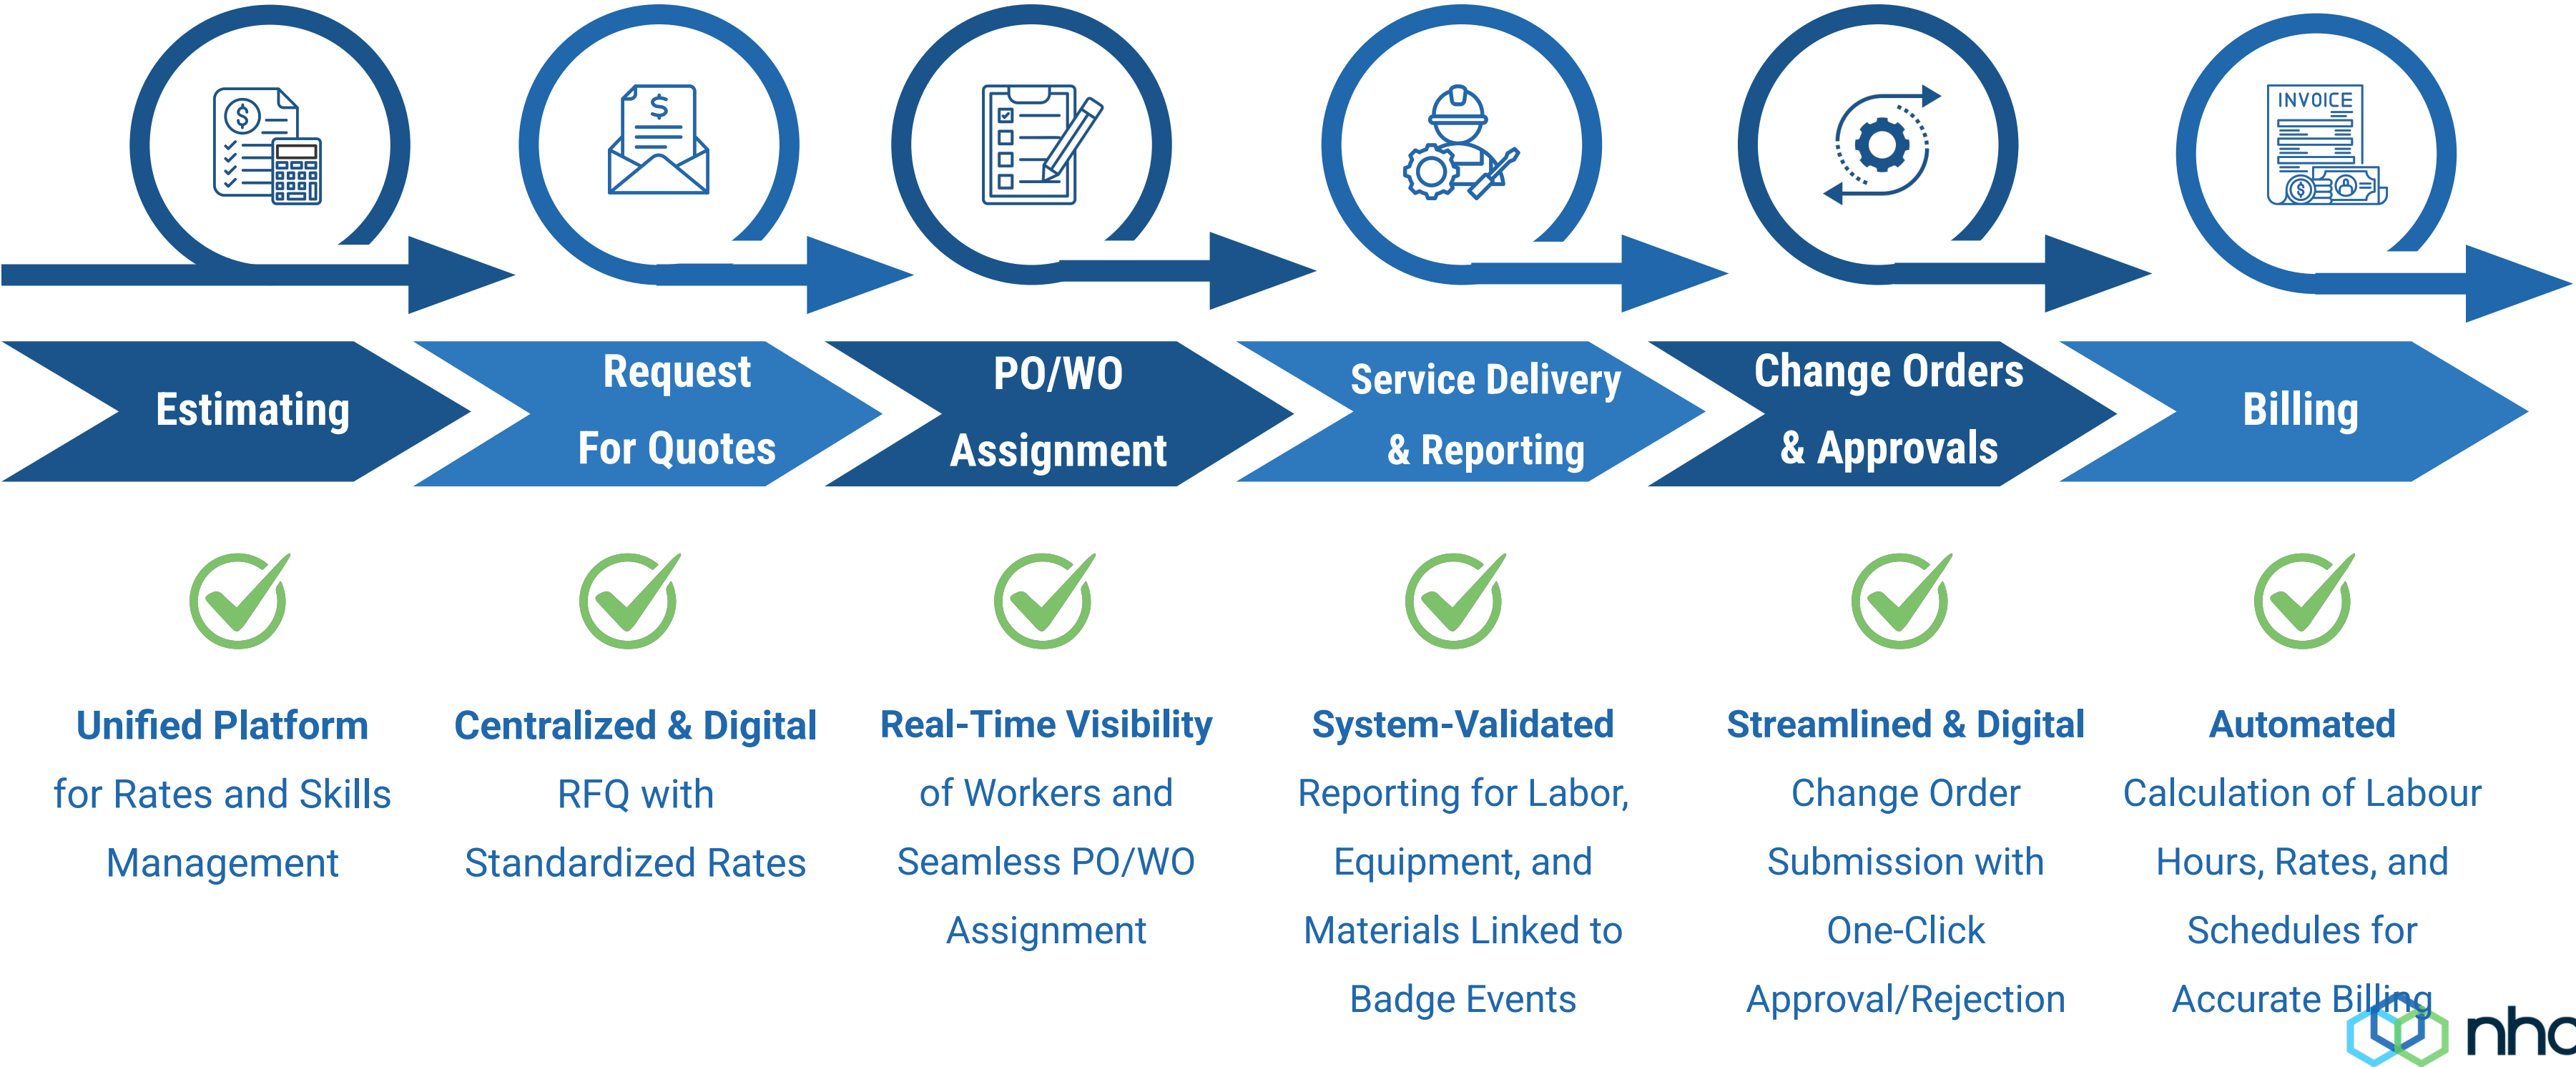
INVOICE

Estimating

Request For Quotes

PO/WO Assignment

Service Delivery & Reporting

Change Orders & Approvals

Billing

Unified Platform for Rates and Skills Management

Centralized & Digital RFQ with Standardized Rates

Real-Time Visibility of Workers and Seamless PO/WO Assignment

System-Validated Reporting for Labor, Equipment, and Materials Linked to Badge Events

Streamlined & Digital Change Order Submission with One-Click Approval/Rejection

Automated Calculation of Labour Hours, Rates, and Schedules for Accurate Billing

nhc